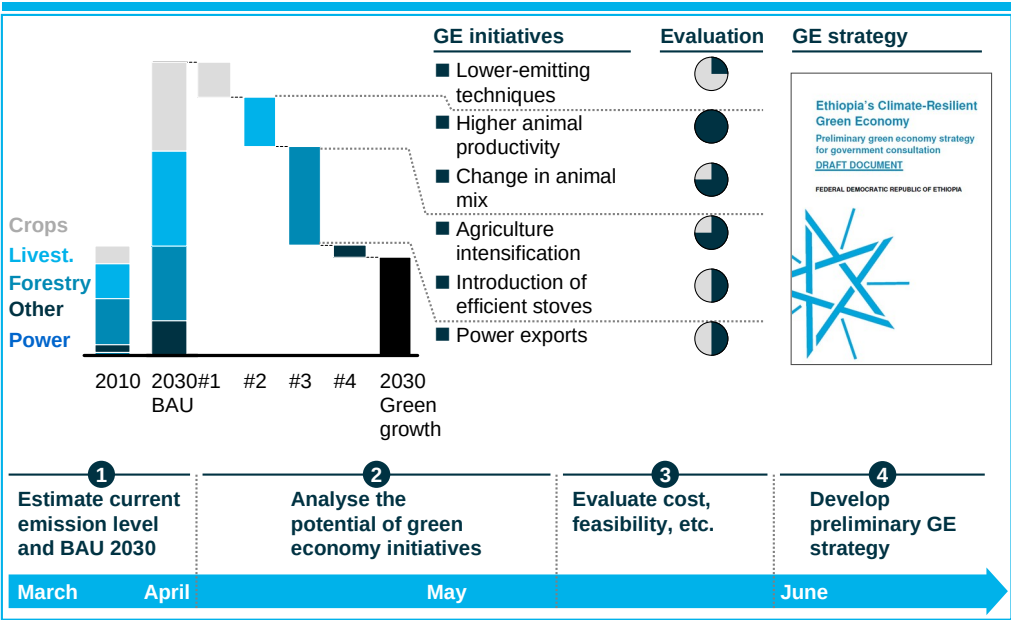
GE initiatives

Evaluation

GE strategy

Lower-emitting techniques

Higher animal productivity

Change in animal mix

Agriculture intensification

Introduction of efficient stoves

Power exports

Ethiopia's Climate-Resilient Green Economy

Preliminary green economy strategy for government consultation

DRAFT DOCUMENT

FEDERAL DEMOCRATIC REPUBLIC OF ETHIOPIA

Crops

Livest.

Forestry

Other

Power

2010

2030 BAU

#1

#2

#3

#4

2030 Green growth

1 Estimate current emission level and BAU 2030

2 Analyse the potential of green economy initiatives

3 Evaluate cost, feasibility, etc.

4 Develop preliminary GE strategy

March

April

May

June